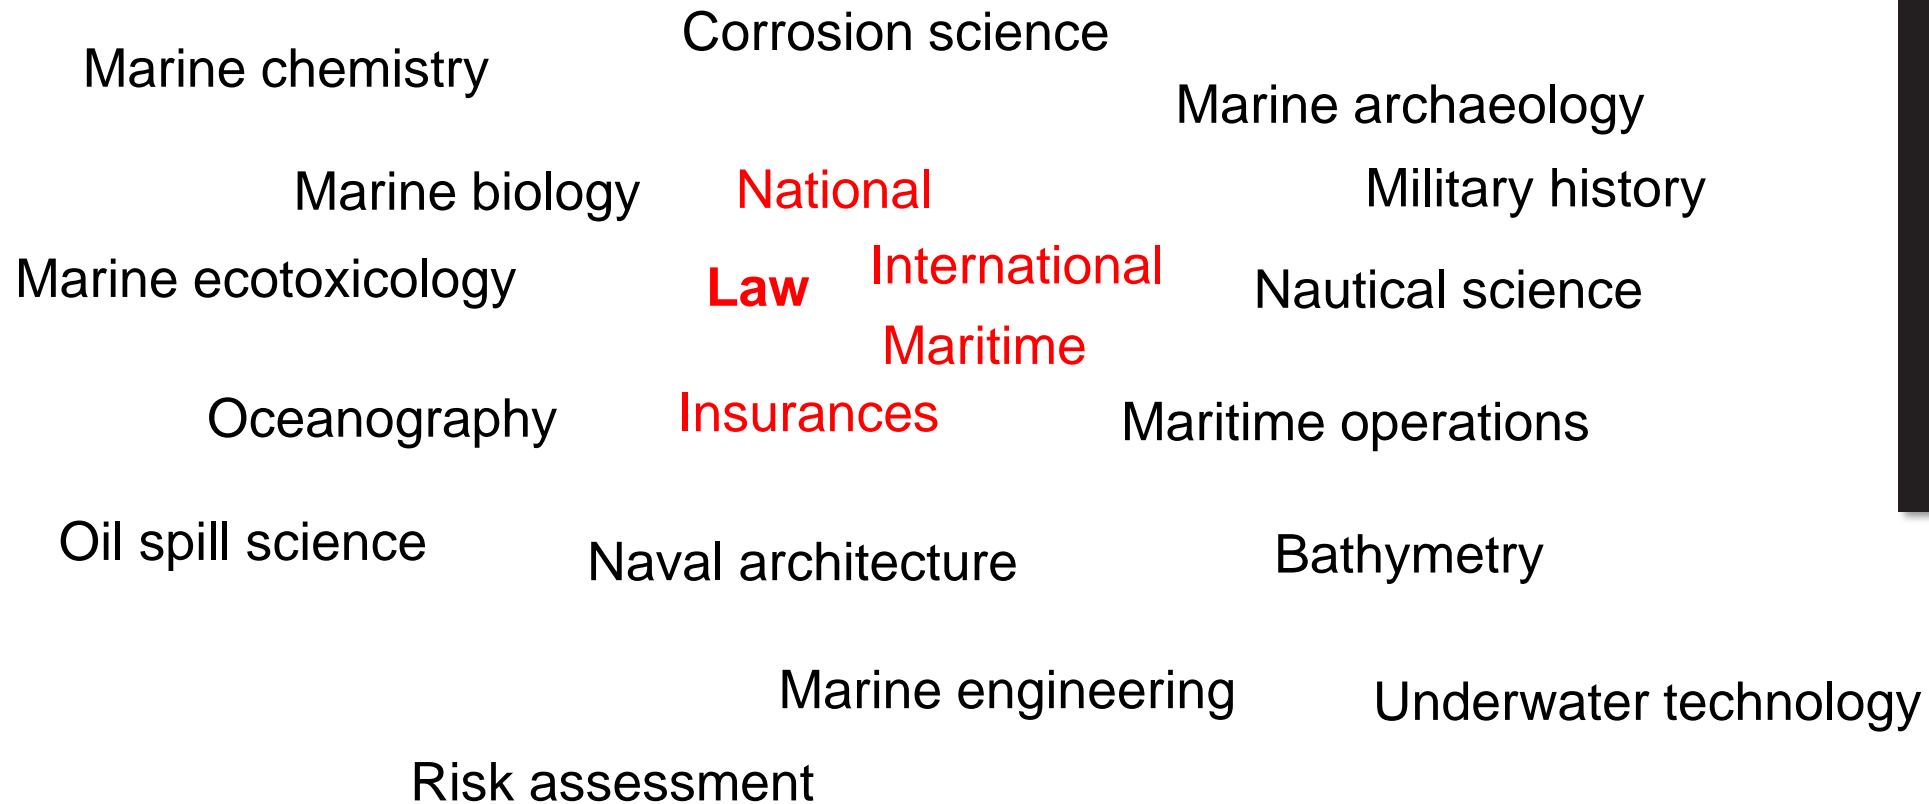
Corrosion science

Marine chemistry

Marine archaeology

Marine biology

National

Military history

Marine ecotoxicology

Law

International

Nautical science

Maritime

Oceanography

Insurances

Maritime operations

Oil spill science

Naval architecture

Bathymetry

Marine engineering

Underwater technology

Risk assessment